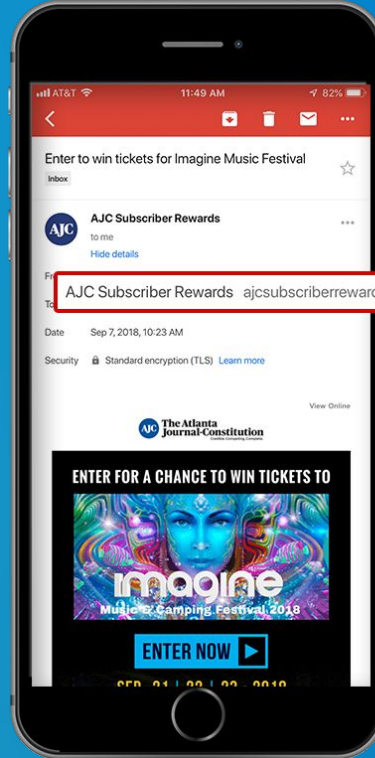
AT&T 11:49 AM 82%

Enter to win tickets for Imagine Music Festival

Inbox

AJC

AJC Subscriber Rewards

to me

Hide details

Fr

AJC Subscriber Rewards ajcsubscriberreward

To

Date Sep 7, 2018, 10:23 AM

Security Standard encryption (TLS) Learn more

View Online

AJC The Atlanta Journal-Constitution

ENTER FOR A CHANCE TO WIN TICKETS TO

imagine

Music & Camping Festival 2018

ENTER NOW

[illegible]